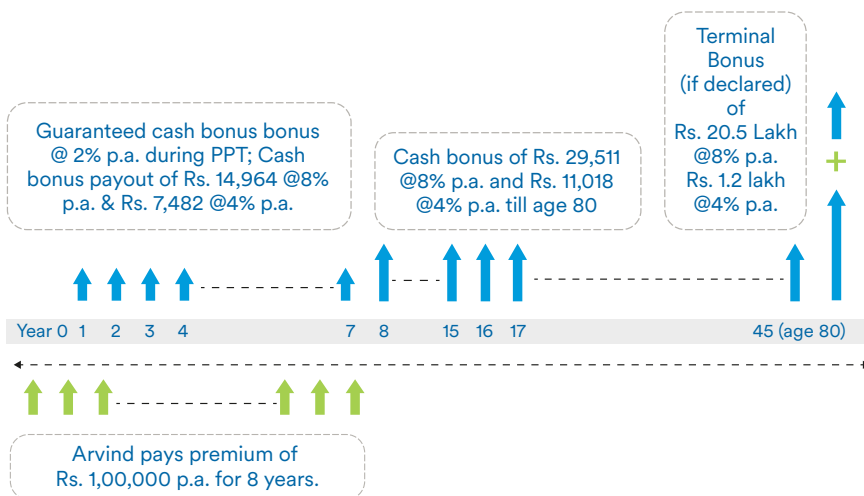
Terminal Bonus (if declared) of Rs. 20.5 Lakh @8% p.a. Rs. 1.2 lakh @4% p.a.

Guaranteed cash bonus bonus @ 2% p.a. during PPT; Cash bonus payout of Rs. 14,964 @8% p.a. & Rs. 7,482 @4% p.a.

Cash bonus of Rs. 29,511 @8% p.a. and Rs. 11,018 @4% p.a. till age 80

+

Year 0 1 2 3 4 7 8 15 16 17 45 (age 80)

Arvind pays premium of Rs. 1,00,000 p.a. for 8 years.